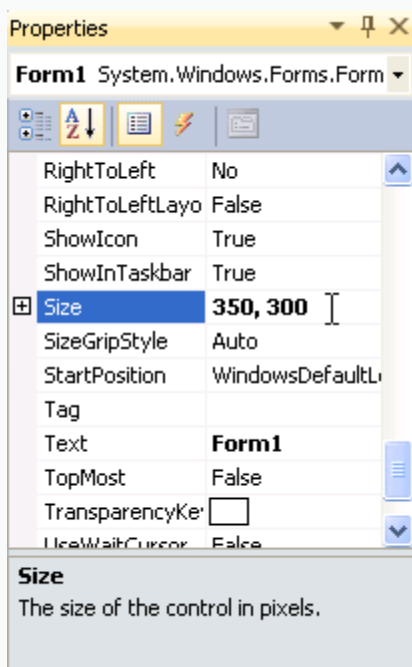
Properties

Form1 System.Windows.Forms.Form

| | |
|---|---|
| RightToLeft | No |
| RightToLeftLayo | False |
| ShowIcon | True |
| ShowInTaskbar | True |
| Size | 350, 300 |
| SizeGripStyle | Auto |
| StartPosition | WindowsDefaultL |
| Tag | |
| Text | Form1 |
| TopMost | False |
| TransparencyKe | |
| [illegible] | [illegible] |

Size
The size of the control in pixels.